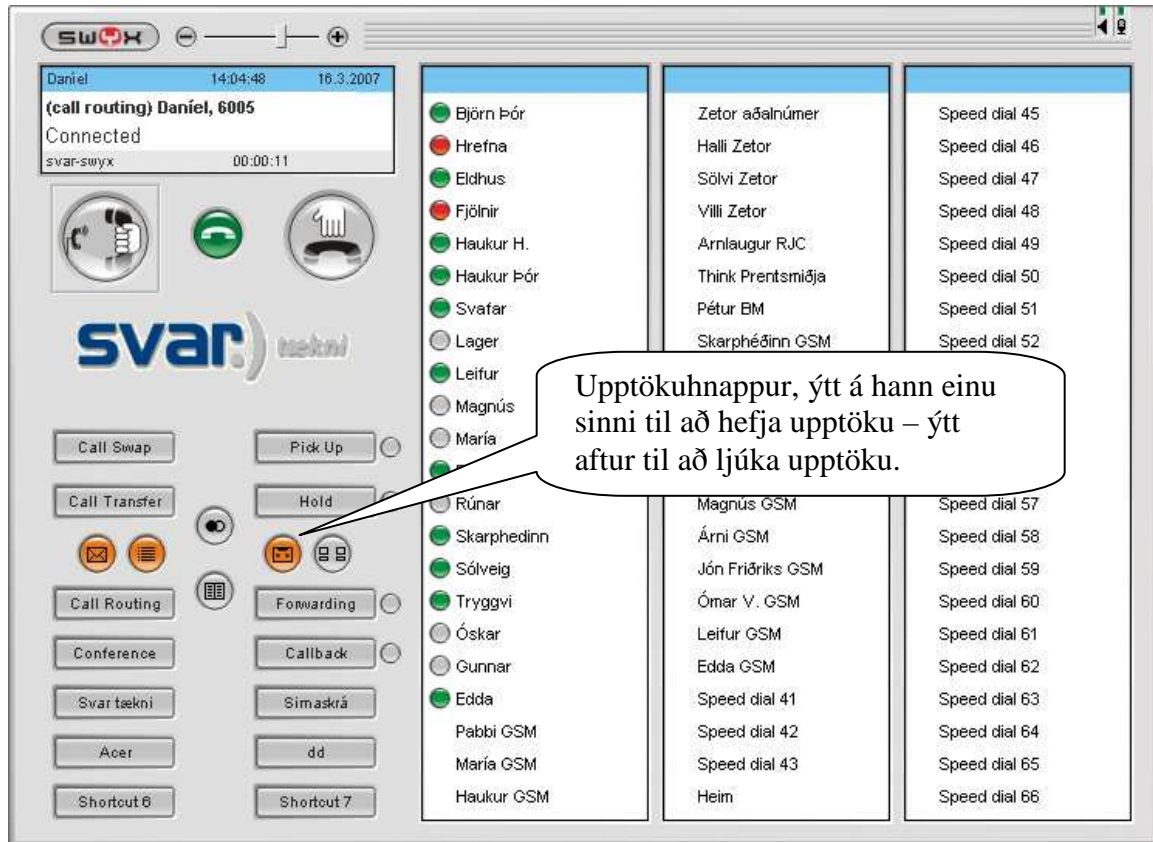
SWYX

Daníel 14:04:48 16.3.2007
(call routing) Daníel, 6005
Connected
svar-swyx 00:00:11

svar tækni

Call Swap
Pick Up
Call Transfer
Hold
Call Routing
Forwarding
Conference
Callback
Svar tækni
Símaskrá
Acer
dd
Shortcut 6
Shortcut 7

Björn Þór
Hrefna
Eldhus
Fjölnir
Haukur H.
Haukur Þór
Svafar
Lager
Leifur
Magnús
María
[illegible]
Rúnar
Skarphedinn
Sólveig
Tryggvi
Óskar
Gunnar
Edda
Pabbi GSM
María GSM
Haukur GSM

Zetor aðalnúmer
Halli Zetor
Sölvi Zetor
Villi Zetor
Arnlaugur RJC
Think Prentsmiðja
Pétur BM
Skarphéðinn GSM
Magnús GSM
Árni GSM
Jón Friðriks GSM
Ómar V. GSM
Leifur GSM
Edda GSM
Speed dial 41
Speed dial 42
Speed dial 43
Heim

Speed dial 45
Speed dial 46
Speed dial 47
Speed dial 48
Speed dial 49
Speed dial 50
Speed dial 51
Speed dial 52
Speed dial 57
Speed dial 58
Speed dial 59
Speed dial 60
Speed dial 61
Speed dial 62
Speed dial 63
Speed dial 64
Speed dial 65
Speed dial 66

Upptökuhnappur, ýtt á hann einu sinni til að hefja upptöku – ýtt aftur til að ljúka upptöku.